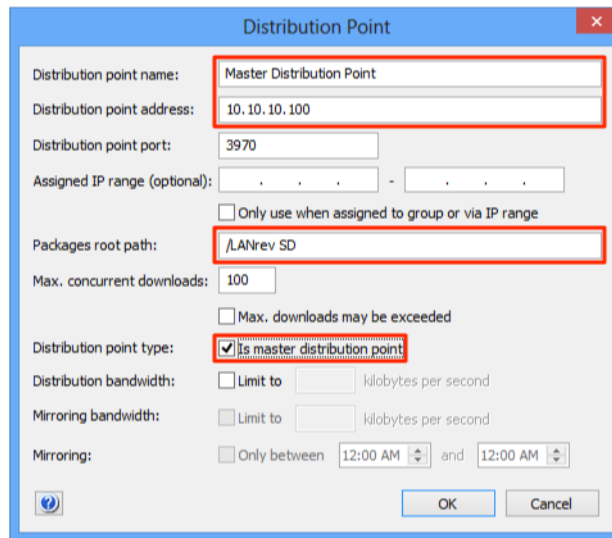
Distribution Point

Distribution point name: Master Distribution Point

Distribution point address: 10.10.10.100

Distribution point port: 3970

Assigned IP range (optional): . . . - . . .

Only use when assigned to group or via IP range

Packages root path: /LANrev SD

Max. concurrent downloads: 100

Max. downloads may be exceeded

Distribution point type: Is master distribution point

Distribution bandwidth: Limit to kilobytes per second

Mirroring bandwidth: Limit to kilobytes per second

Mirroring: Only between 12:00 AM and 12:00 AM

?

OK

Cancel